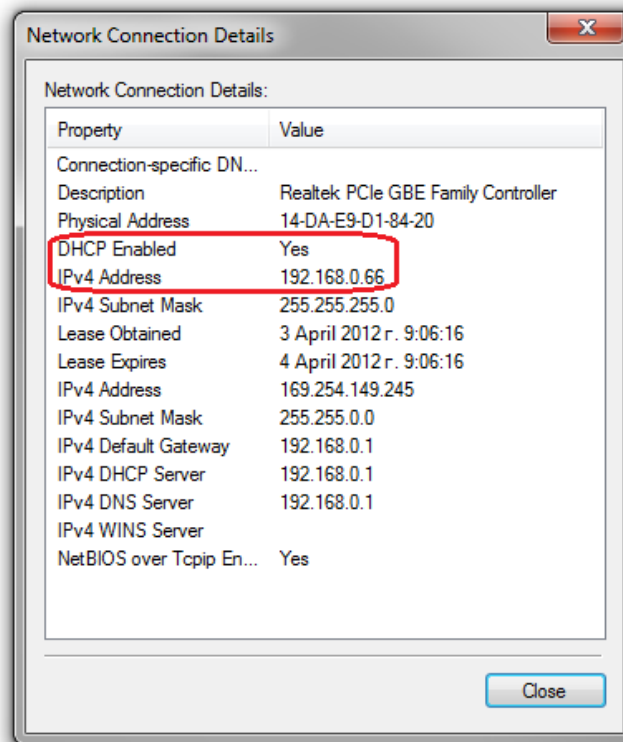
Network Connection Details

Network Connection Details:

| Property | Value |
|---|---|
| Connection-specific DN... | |
| Description | Realtek PCIe GBE Family Controller |
| Physical Address | 14-DA-E9-D1-84-20 |
| DHCP Enabled | Yes |
| IPv4 Address | 192.168.0.66 |
| IPv4 Subnet Mask | 255.255.255.0 |
| Lease Obtained | 3 April 2012 г. 9:06:16 |
| Lease Expires | 4 April 2012 г. 9:06:16 |
| IPv4 Address | 169.254.149.245 |
| IPv4 Subnet Mask | 255.255.0.0 |
| IPv4 Default Gateway | 192.168.0.1 |
| IPv4 DHCP Server | 192.168.0.1 |
| IPv4 DNS Server | 192.168.0.1 |
| IPv4 WINS Server | |
| NetBIOS over Tcpip En... | Yes |

Close